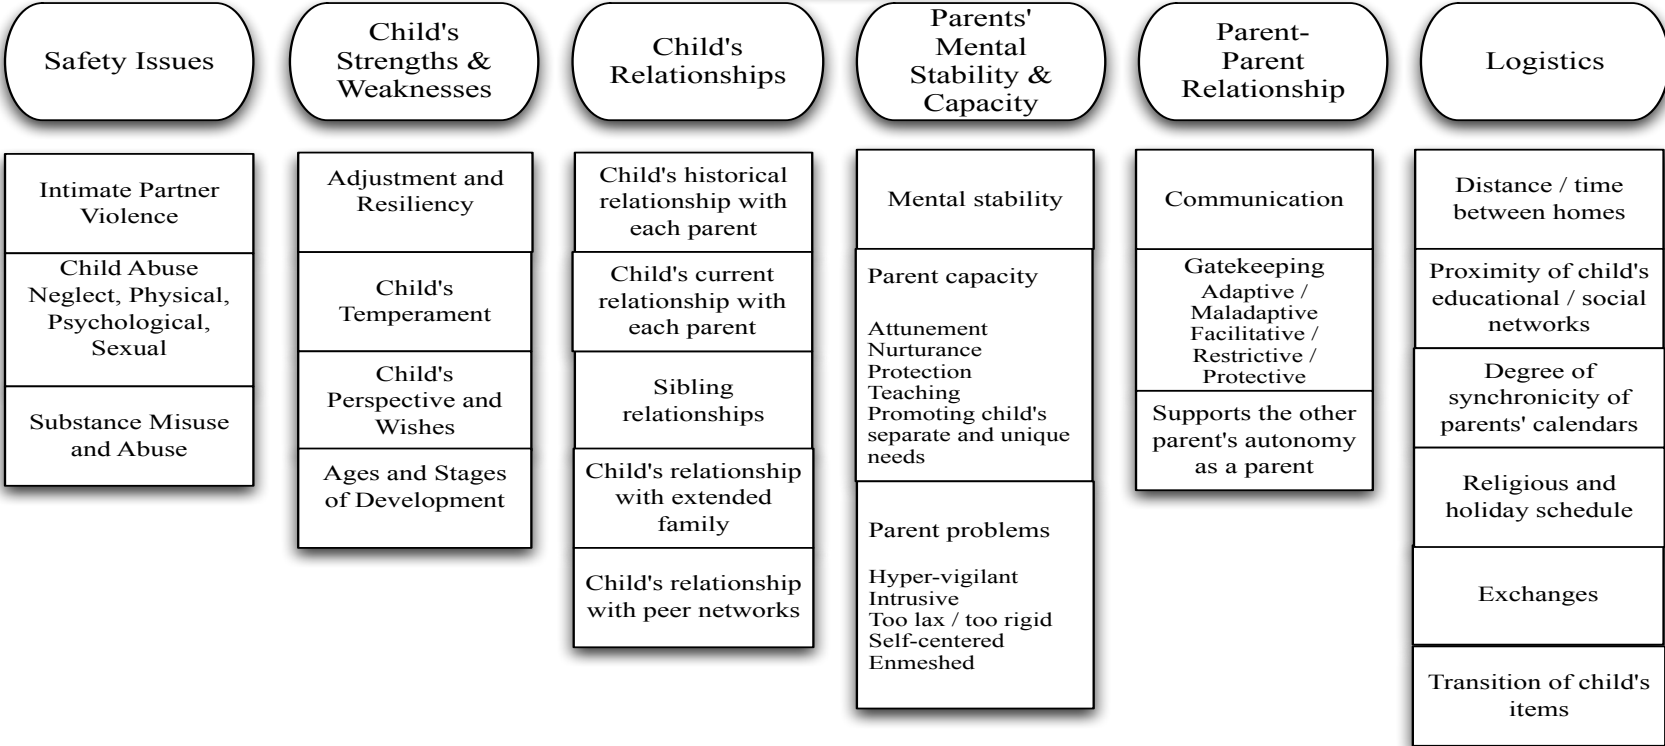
Safety Issues

Intimate Partner Violence

Child Abuse Neglect, Physical, Psychological, Sexual

Substance Misuse and Abuse

Child's Strengths & Weaknesses

Adjustment and Resiliency

Child's Temperament

Child's Perspective and Wishes

Ages and Stages of Development

Child's Relationships

Child's historical relationship with each parent

Child's current relationship with each parent

Sibling relationships

Child's relationship with extended family

Child's relationship with peer networks

Parents' Mental Stability & Capacity

Mental stability

Parent capacity

Attunement
Nurturance
Protection
Teaching
Promoting child's separate and unique needs

Parent problems

Hyper-vigilant
Intrusive
Too lax / too rigid
Self-centered
Enmeshed

Parent-Parent Relationship

Communication

Gatekeeping
Adaptive / Maladaptive
Facilitative / Restrictive / Protective

Supports the other parent's autonomy as a parent

Logistics

Distance / time between homes

Proximity of child's educational / social networks

Degree of synchronicity of parents' calendars

Religious and holiday schedule

Exchanges

Transition of child's items